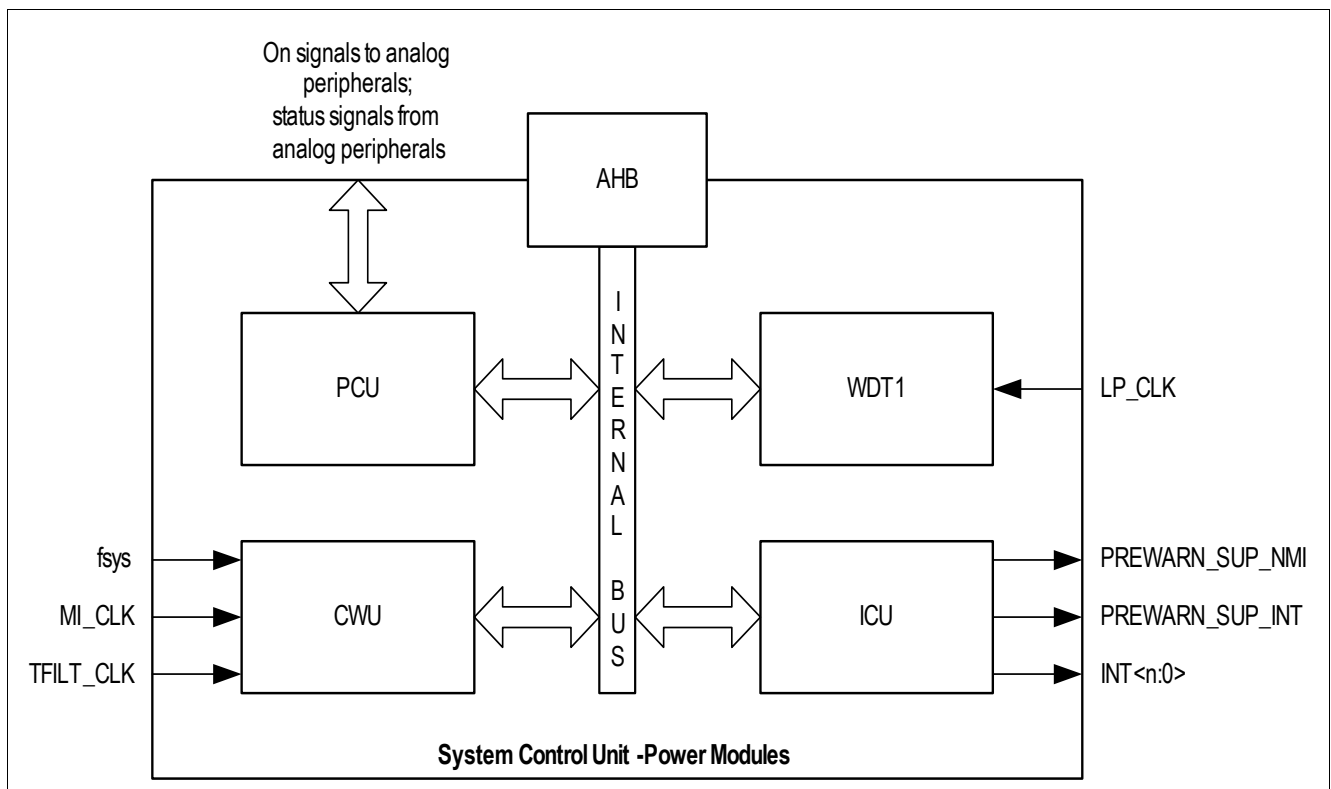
On signals to analog peripherals; status signals from analog peripherals

AHB

PCU

INTERNAL BUS

WDT1

LP_CLK

fsys

MI_CLK

TFILT_CLK

CWU

ICU

PREWARN_SUP_NMI

PREWARN_SUP_INT

INT<n:0>

System Control Unit -Power Modules